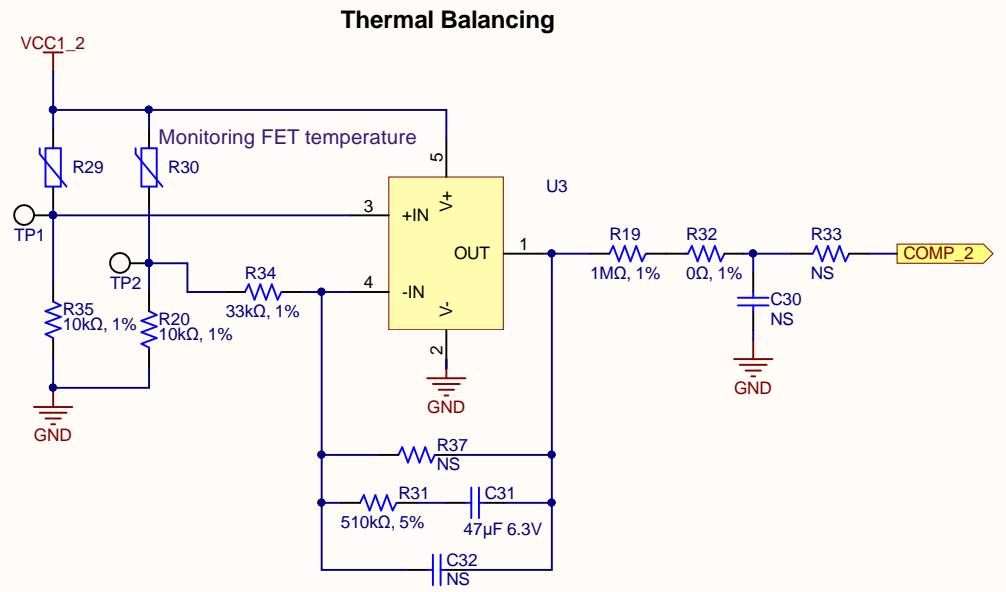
Thermal Balancing

VCC1_2

Monitoring FET temperature

R29

R30

5

U3

3

+IN

V+

TP1

OUT

1

R19

R32

R33

TP2

R34

1MΩ, 1%

0Ω, 1%

NS

COMP_2

33kΩ, 1%

4

-IN

V-

C30

NS

R35

10kΩ, 1%

R20

10kΩ, 1%

2

GND

GND

GND

R37

NS

R31

C31

510kΩ, 5%

47µF 6.3V

C32

NS